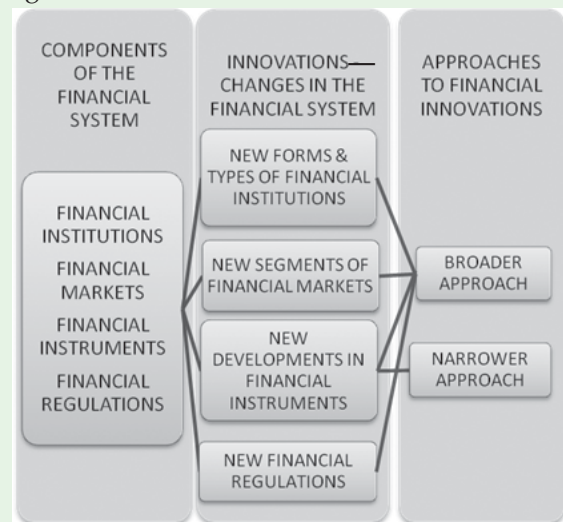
COMPONENTS OF THE FINANCIAL SYSTEM

FINANCIAL INSTITUTIONS

FINANCIAL MARKETS

FINANCIAL INSTRUMENTS

FINANCIAL REGULATIONS

INNOVATIONS— CHANGES IN THE FINANCIAL SYSTEM

NEW FORMS & TYPES OF FINANCIAL INSTITUTIONS

NEW SEGMENTS OF FINANCIAL MARKETS

NEW DEVELOPMENTS IN FINANCIAL INSTRUMENTS

NEW FINANCIAL REGULATIONS

APPROACHES TO FINANCIAL INNOVATIONS

BROADER APPROACH

NARROWER APPROACH